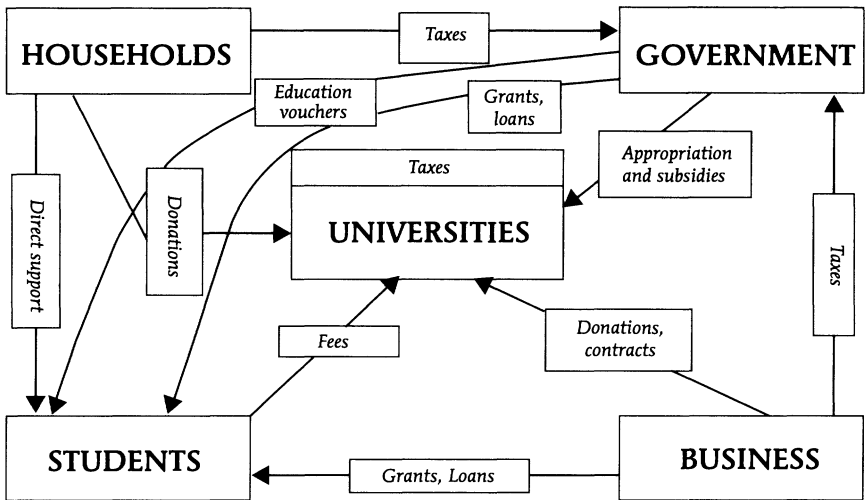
HOUSEHOLDS

Taxes

GOVERNMENT

Education vouchers

Grants, loans

Appropriation and subsidies

Taxes

UNIVERSITIES

Direct support

Donations

Taxes

Fees

Donations, contracts

STUDENTS

Grants, Loans

BUSINESS